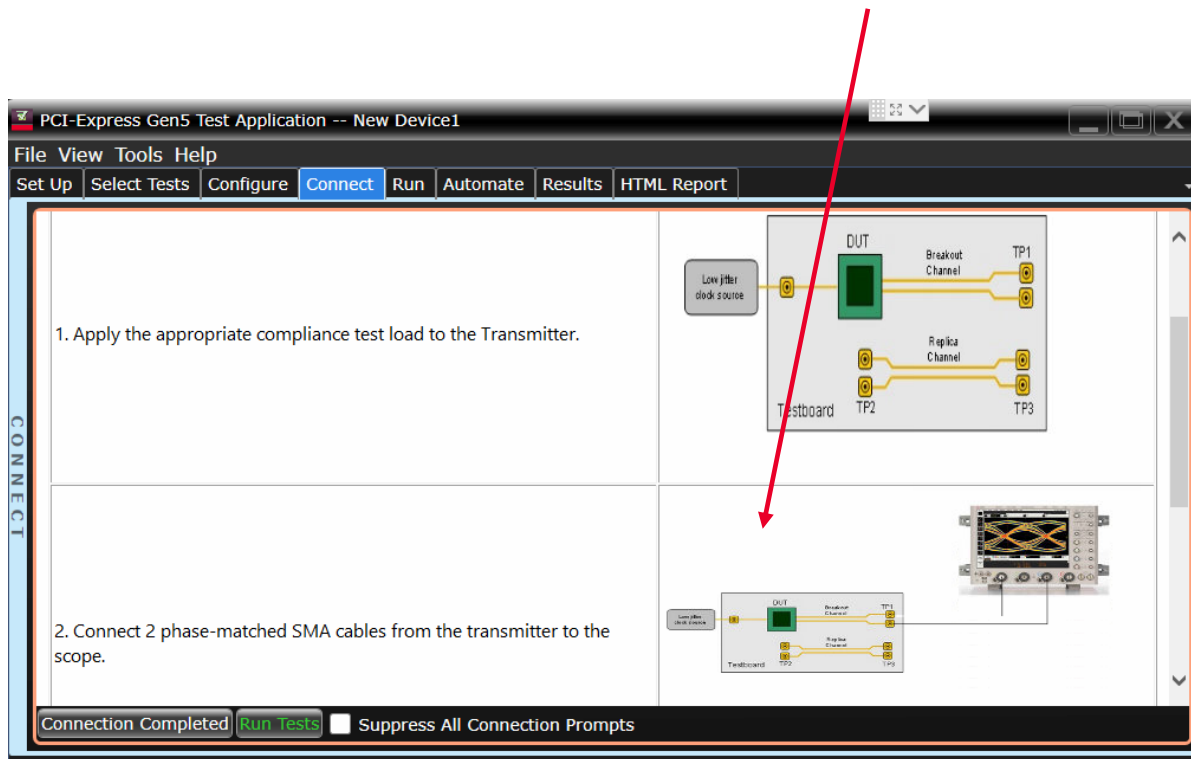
PCI-Express Gen5 Test Application -- New Device1

File View Tools Help

Set Up | Select Tests | Configure | Connect | Run | Automate | Results | HTML Report

CONNECT

1. Apply the appropriate compliance test load to the Transmitter.

DUT
Breakout Channel
TP1
Low jitter clock source
Replica Channel
Testboard
TP2
TP3

2. Connect 2 phase-matched SMA cables from the transmitter to the scope.

DUT
Breakout Channel
TP1
Low jitter clock source
Replica Channel
Testboard
TP2
TP3

Connection Completed | Run Tests | Suppress All Connection Prompts